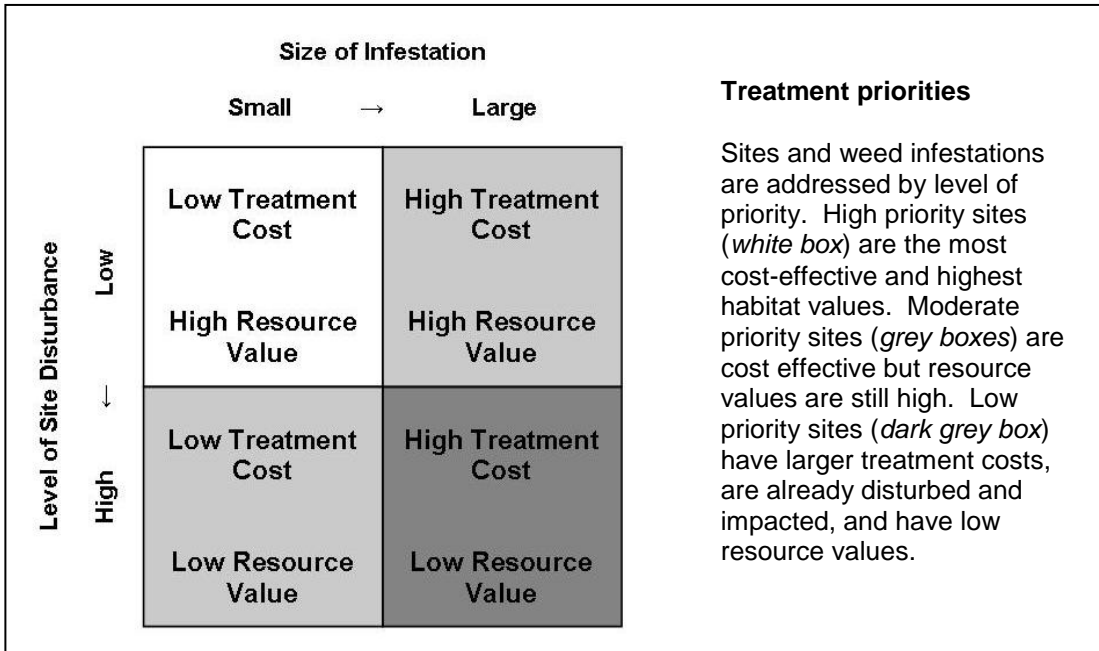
Size of Infestation

Small → Large

Level of Site Disturbance

Low ↓ High

| Low Treatment Cost<br>High Resource Value | High Treatment Cost<br>High Resource Value |
|---|---|
| Low Treatment Cost<br>Low Resource Value | High Treatment Cost<br>Low Resource Value |

**Treatment priorities**

Sites and weed infestations are addressed by level of priority. High priority sites (*white box*) are the most cost-effective and highest habitat values. Moderate priority sites (*grey boxes*) are cost effective but resource values are still high. Low priority sites (*dark grey box*) have larger treatment costs, are already disturbed and impacted, and have low resource values.